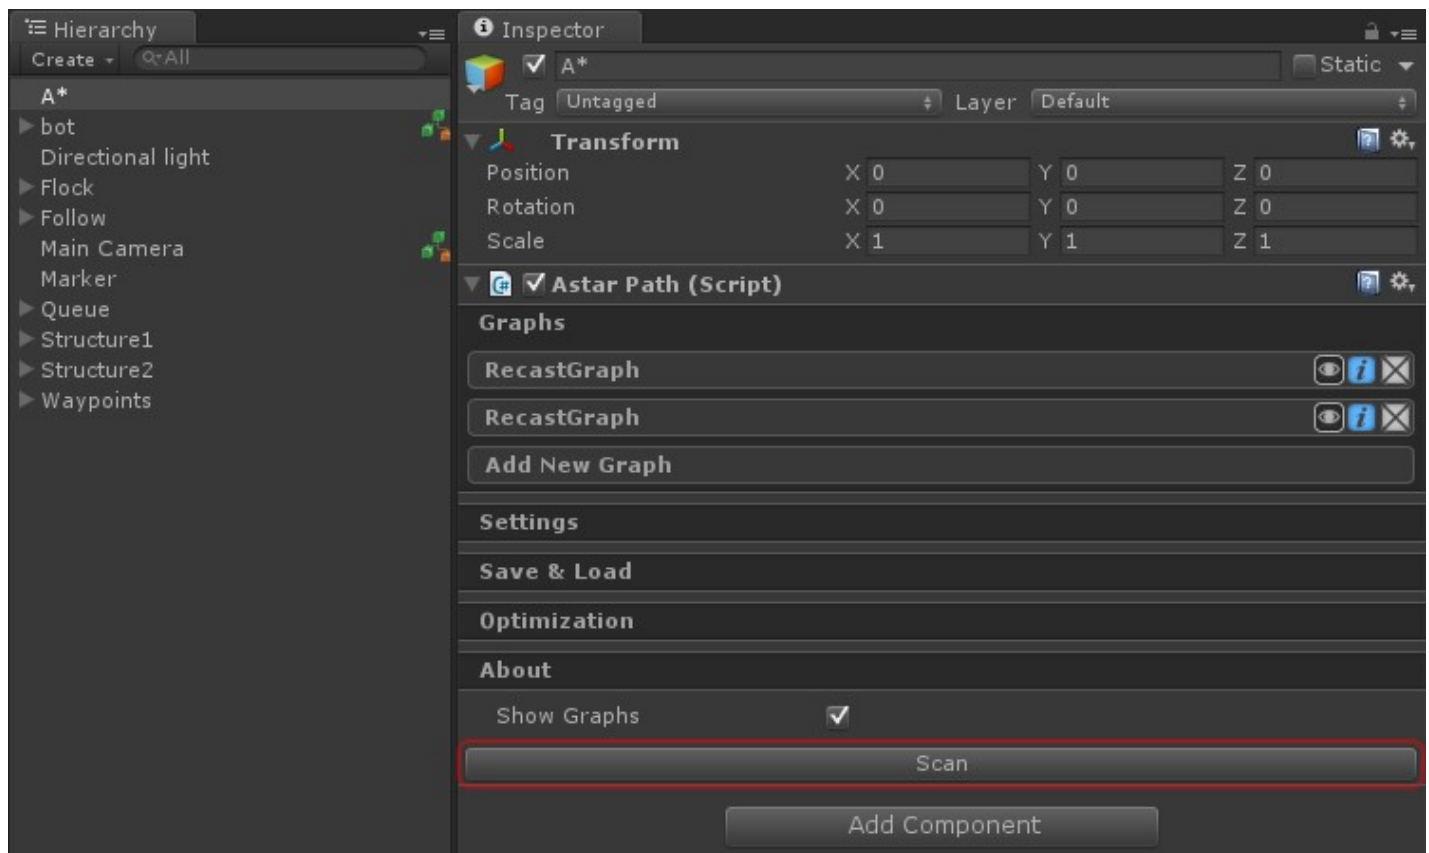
Hierarchy
Create
All
A*
bot
Directional light
Flock
Follow
Main Camera
Marker
Queue
Structure1
Structure2
Waypoints

Inspector
A*
Static
Tag Untagged
Layer Default
Transform
| Position | X 0 | Y 0 | Z 0 |
|---|---|---|---|
| Rotation | X 0 | Y 0 | Z 0 |
| Scale | X 1 | Y 1 | Z 1 |

Astar Path (Script)
Graphs
RecastGraph
RecastGraph
Add New Graph
Settings
Save & Load
Optimization
About
Show Graphs
Scan
Add Component